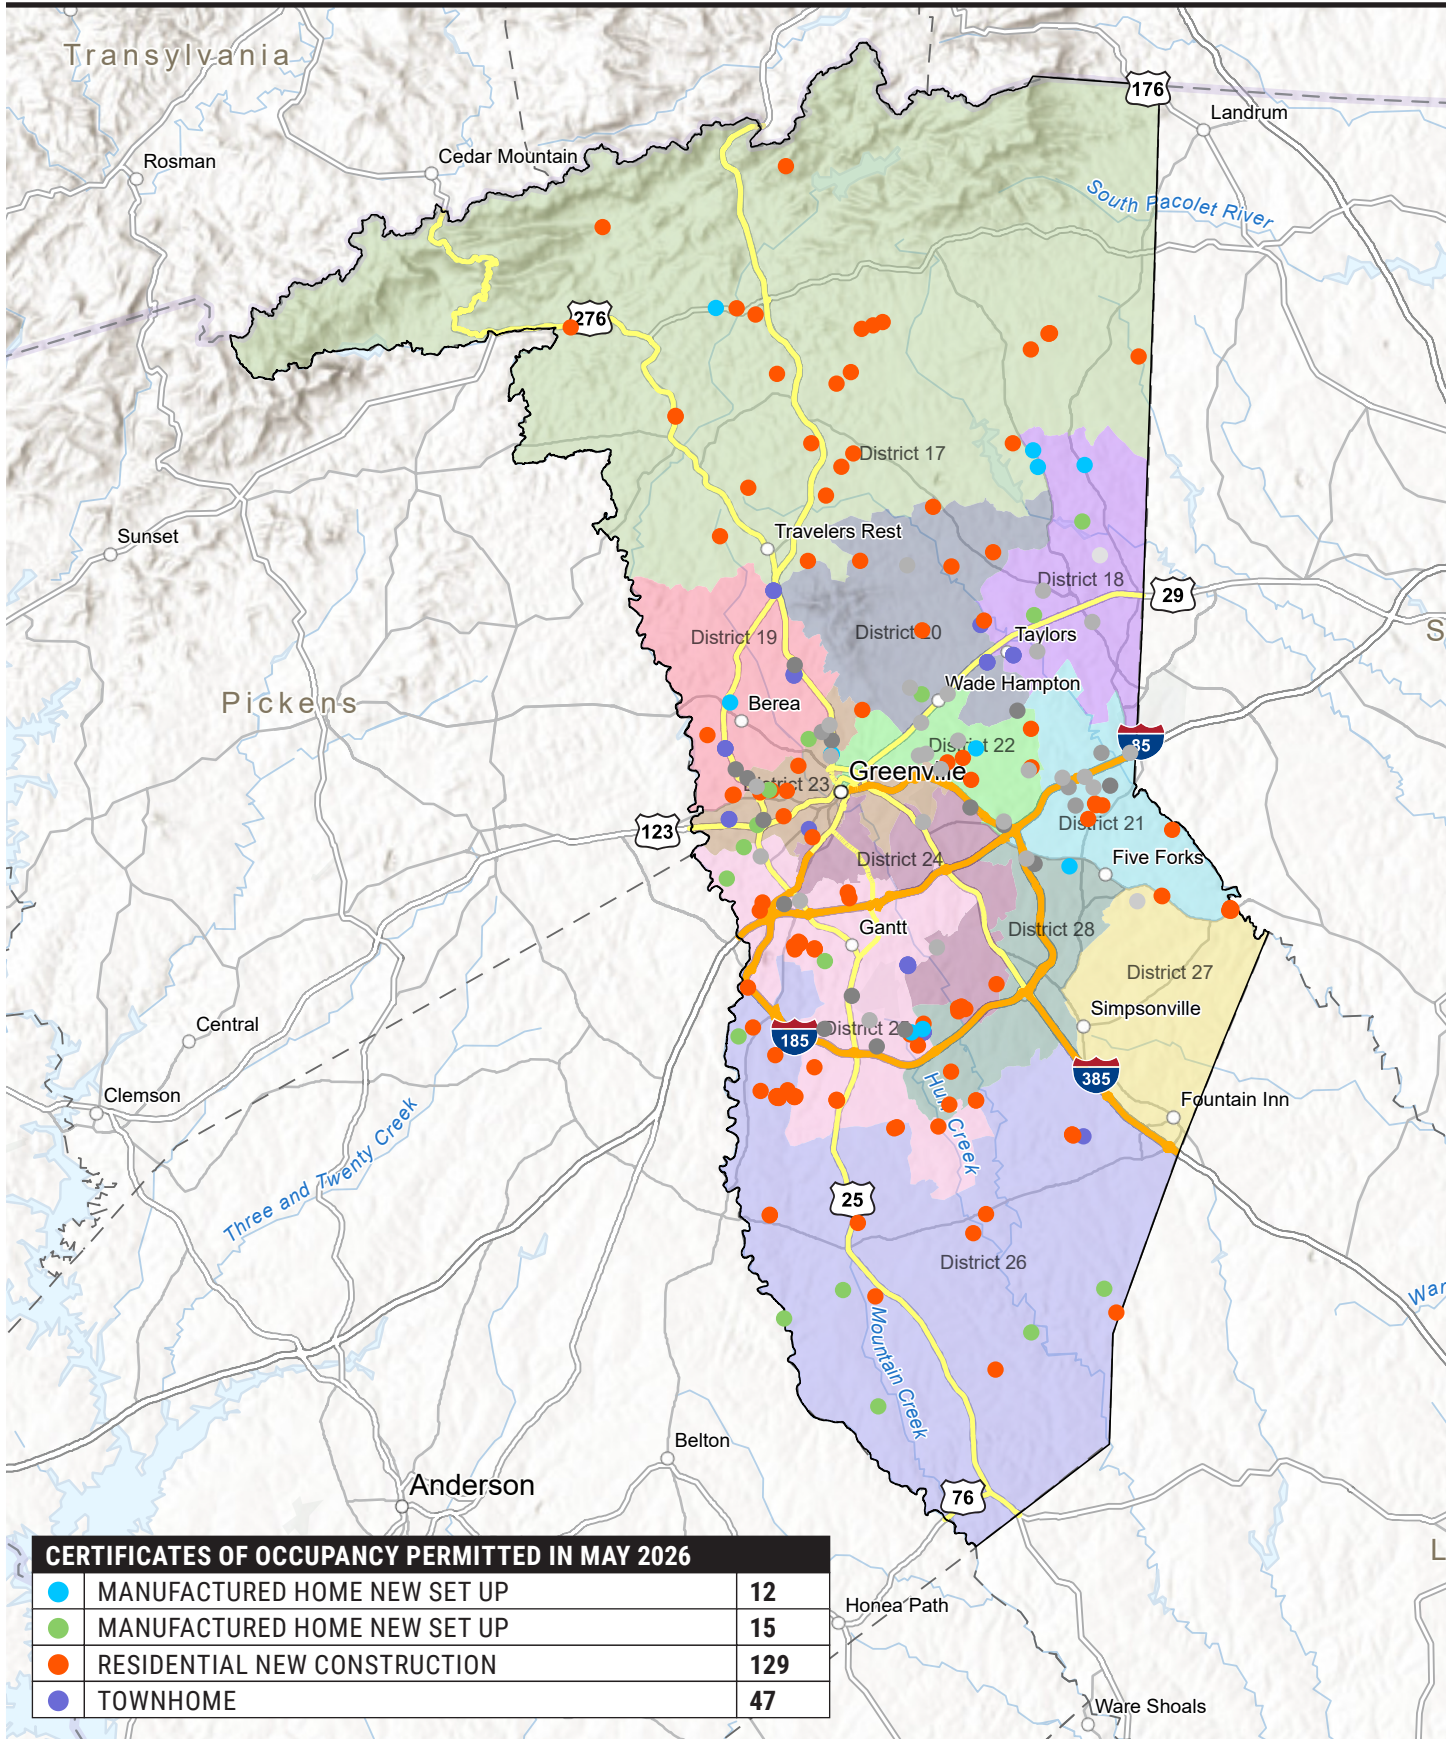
Transylvania

Rosman

Cedar Mountain

176

Landrum

South Pacolet River

276

District 17

Travelers Rest

Sunset

District 18

29

District 19

District 20

Taylors

S

Wade Hampton

Pickens

Berea

District 22

85

District 23

Greenville

123

District 21

Five Forks

District 24

Gantt

District 28

District 27

Central

Simpsonville

185

District 25

385

Clemson

Fountain Inn

Huff Creek

Three and Twenty Creek

25

District 26

War

Mountain Creek

Belton

Anderson

76

L

| CERTIFICATES OF OCCUPANCY PERMITTED IN MAY 2026 | |
|---|---|
| MANUFACTURED HOME NEW SET UP | 12 |
| MANUFACTURED HOME NEW SET UP | 15 |
| RESIDENTIAL NEW CONSTRUCTION | 129 |
| TOWNHOME | 47 |

Honea Path

Ware Shoals